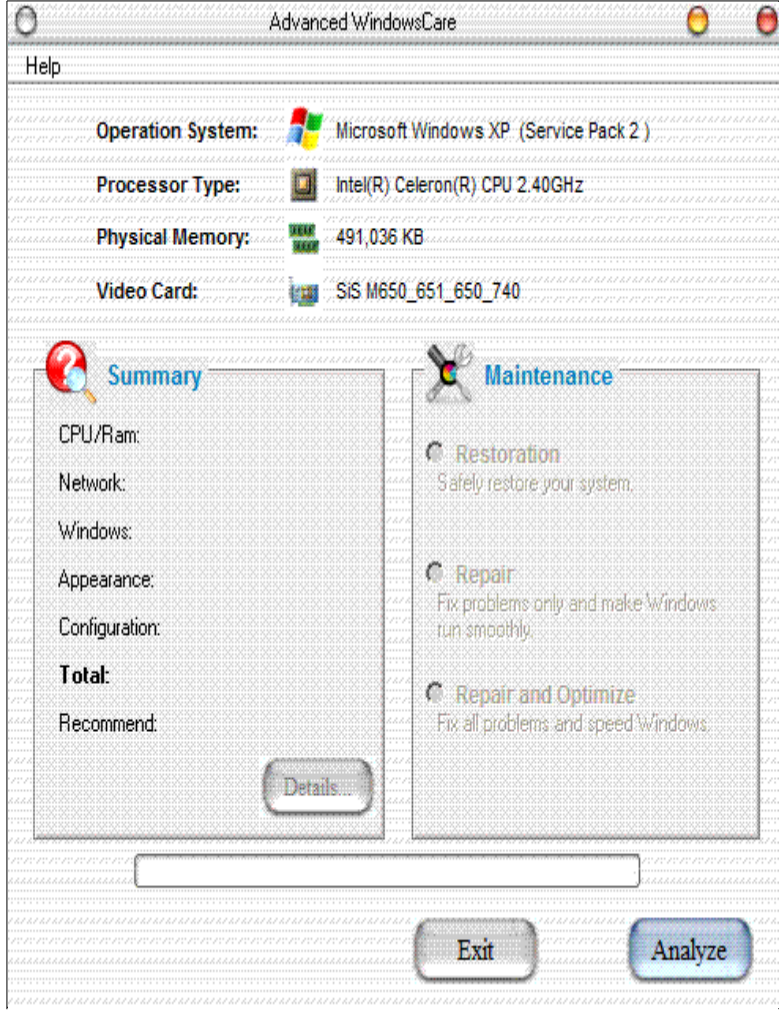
Advanced WindowsCare

Help

Operation System: Microsoft Windows XP (Service Pack 2 )

Processor Type: Intel(R) Celeron(R) CPU 2.40GHz

Physical Memory: 491,036 KB

Video Card: SiS M650_651_650_740

Summary

CPU/Ram:

Network:

Windows:

Appearance:

Configuration:

Total:

Recommend:

Details...

Maintenance

Restoration
Safely restore your system.

Repair
Fix problems only and make Windows run smoothly.

Repair and Optimize
Fix all problems and speed Windows.

Exit

Analyze